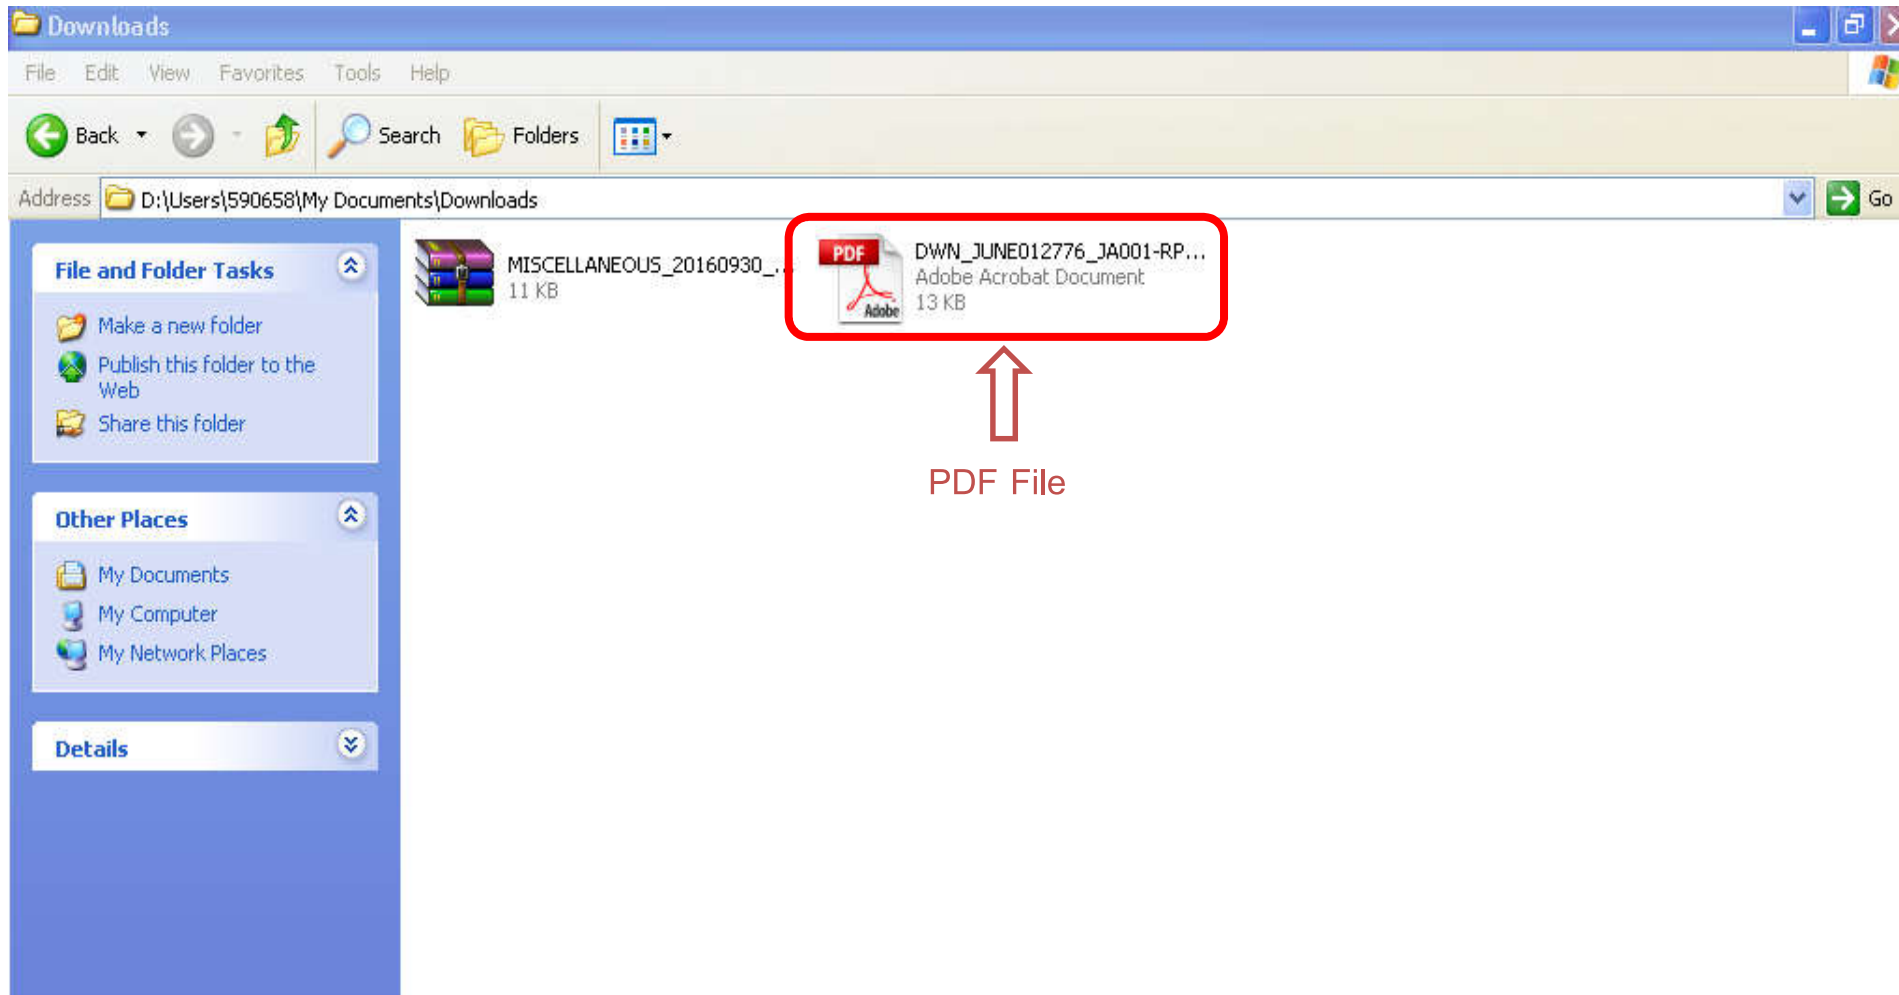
Downloads

File Edit View Favorites Tools Help

Back Search Folders

Address D:\Users\590658\My Documents\Downloads Go

File and Folder Tasks

Make a new folder
Publish this folder to the Web
Share this folder

Other Places

My Documents
My Computer
My Network Places

Details

MISCELLANEOUS_20160930_...
11 KB

PDF
Adobe

DWN_JUNE012776_JA001-RP...
Adobe Acrobat Document
13 KB

PDF File